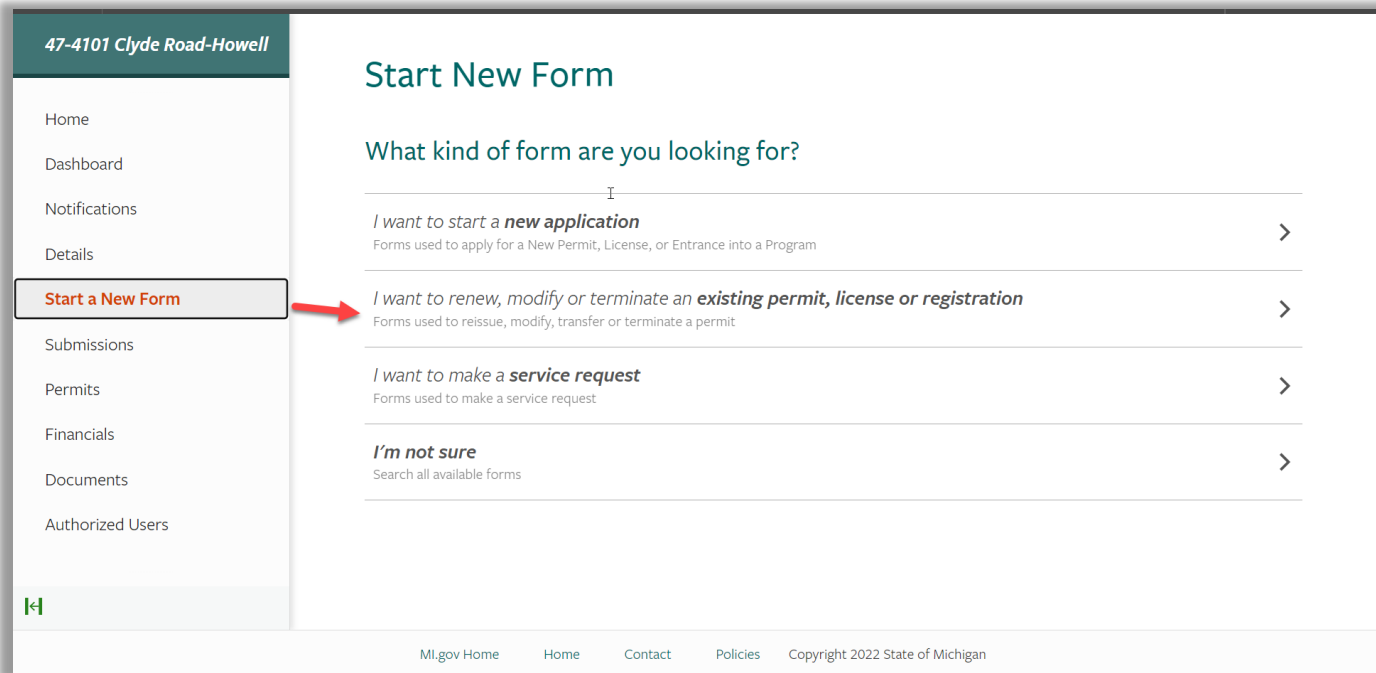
47-4101 Clyde Road-Howell

Home

Dashboard

Notifications

Details

Start a New Form

Submissions

Permits

Financials

Documents

Authorized Users

Start New Form

What kind of form are you looking for?

I want to start a **new application**
Forms used to apply for a New Permit, License, or Entrance into a Program

I want to renew, modify or terminate an **existing permit, license or registration**
Forms used to reissue, modify, transfer or terminate a permit

I want to make a **service request**
Forms used to make a service request

**I'm not sure**
Search all available forms

MI.gov Home Home Contact Policies Copyright 2022 State of Michigan